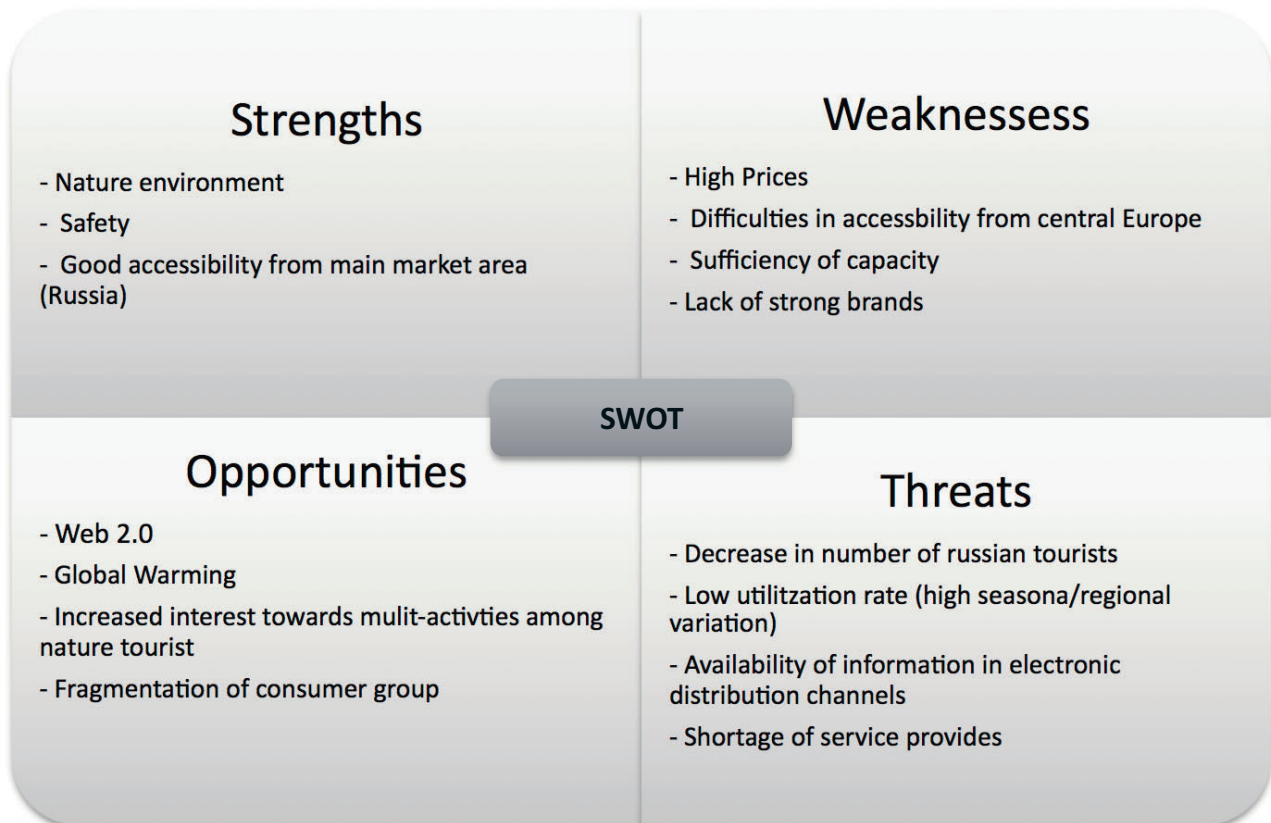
Strengths

- Nature environment

- Safety

- Good accessibility from main market area (Russia)

Weaknessess

- High Prices

- Difficulties in accessbility from central Europe

- Sufficiency of capacity

- Lack of strong brands

SWOT

Opportunities

- Web 2.0

- Global Warming

- Increased interest towards mulit-activties among nature tourist

- Fragmentation of consumer group

Threats

- Decrease in number of russian tourists

- Low utilitzation rate (high seasona/regional variation)

- Availability of information in electronic distribution channels

- Shortage of service provides